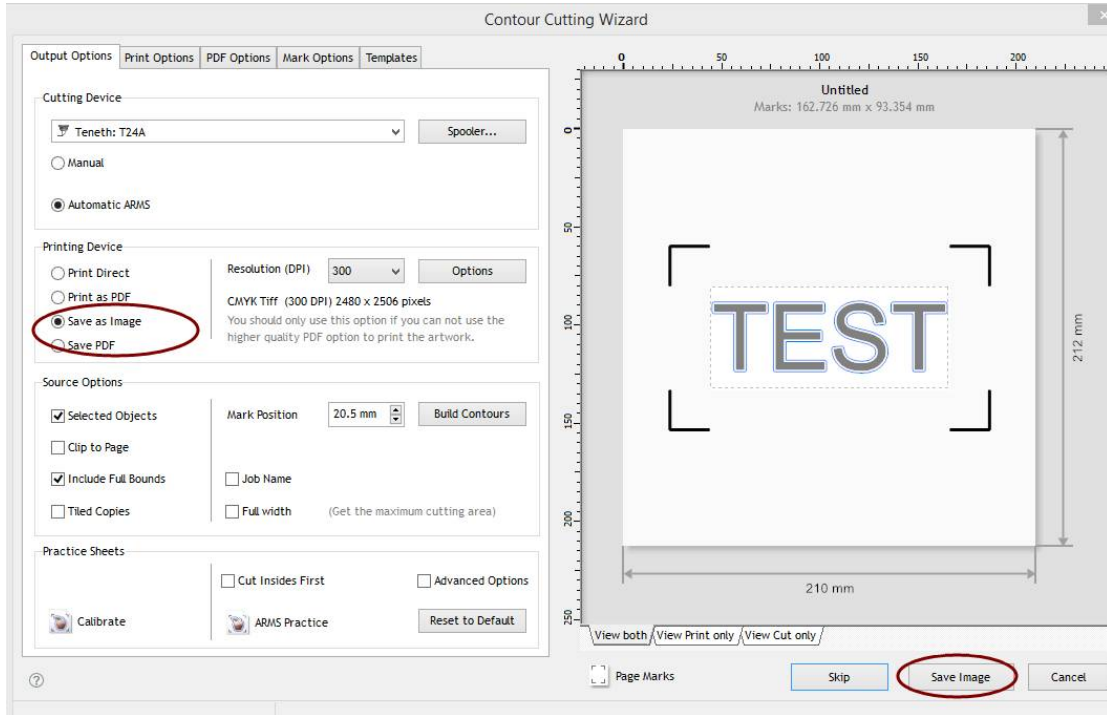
Contour Cutting Wizard

Output Options | Print Options | PDF Options | Mark Options | Templates

Cutting Device

Teneth: T24A

Spooler...

Manual

Automatic ARMS

Printing Device

Print Direct

Print as PDF

Save as Image

Save PDF

Resolution (DPI) 300

Options

CMYK Tiff (300 DPI) 2480 x 2506 pixels

You should only use this option if you can not use the higher quality PDF option to print the artwork.

Source Options

Selected Objects

Clip to Page

Include Full Bounds

Tiled Copies

Mark Position 20.5 mm

Build Contours

Job Name

Full width (Get the maximum cutting area)

Practice Sheets

Cut Insides First

Advanced Options

Calibrate

ARMS Practice

Reset to Default

0 50 100 150 200

Untitled

Marks: 162.726 mm x 93.354 mm

0

50

100

150

200

250

TEST

212 mm

210 mm

View both | View Print only | View Cut only

Page Marks

Skip

Save Image

Cancel